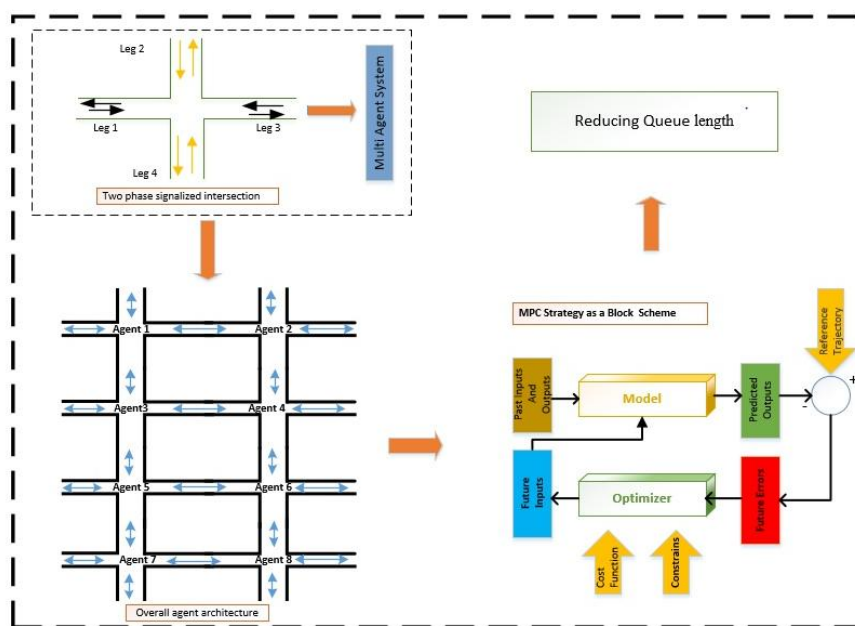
Leg 2

Leg 1

Leg 3

Leg 4

Two phase signalized intersection

Multi Agent System

Reducing Queue length

Agent 1

Agent 2

Agent3

Agent 4

Agent 5

Agent 6

Agent 7

Agent 8

Overall agent architecture

MPC Strategy as a Block Scheme

Reference Trajectory

Past Inputs And Outputs

Model

Predicted Outputs

-

+

Future Inputs

Optimizer

Future Errors

Cost Function

Constrains